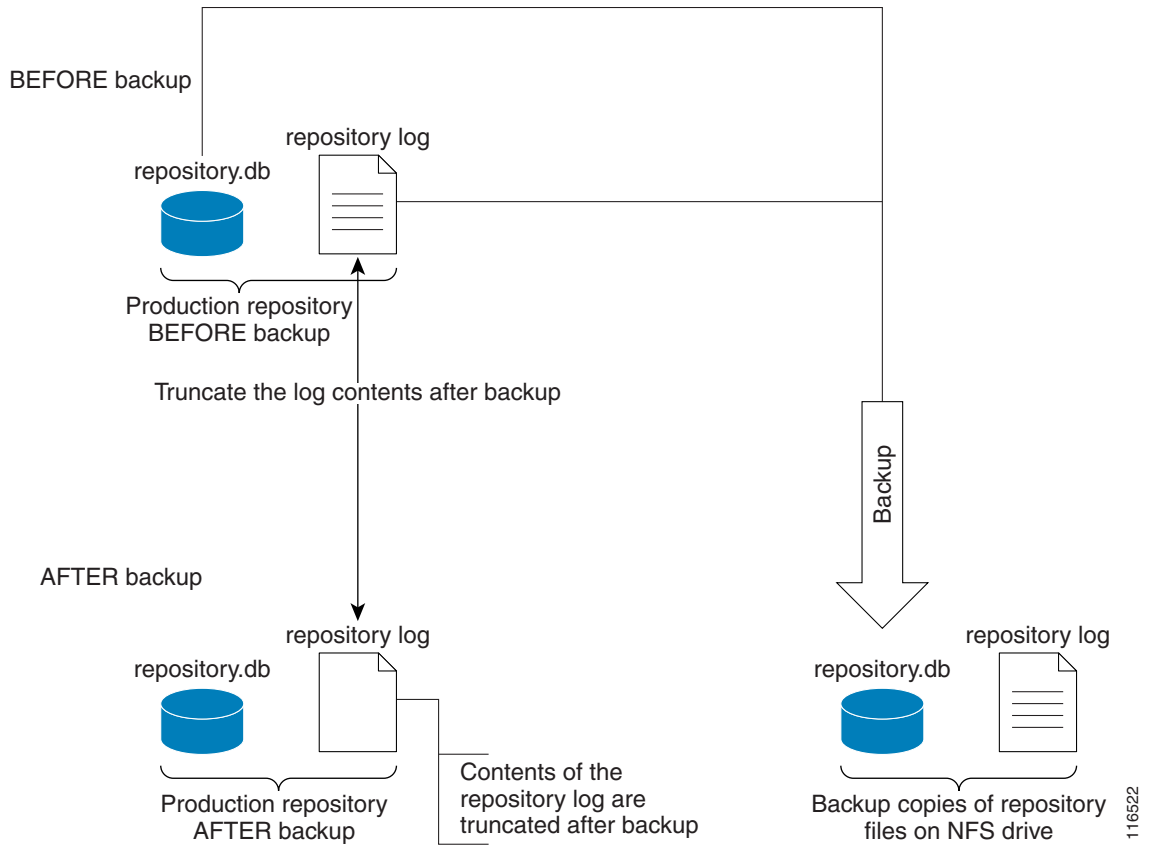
BEFORE backup

repository.db

repository log

Production repository BEFORE backup

Truncate the log contents after backup

Backup

AFTER backup

repository.db

repository log

Production repository AFTER backup

Contents of the repository log are truncated after backup

repository.db

repository log

Backup copies of repository files on NFS drive

116522